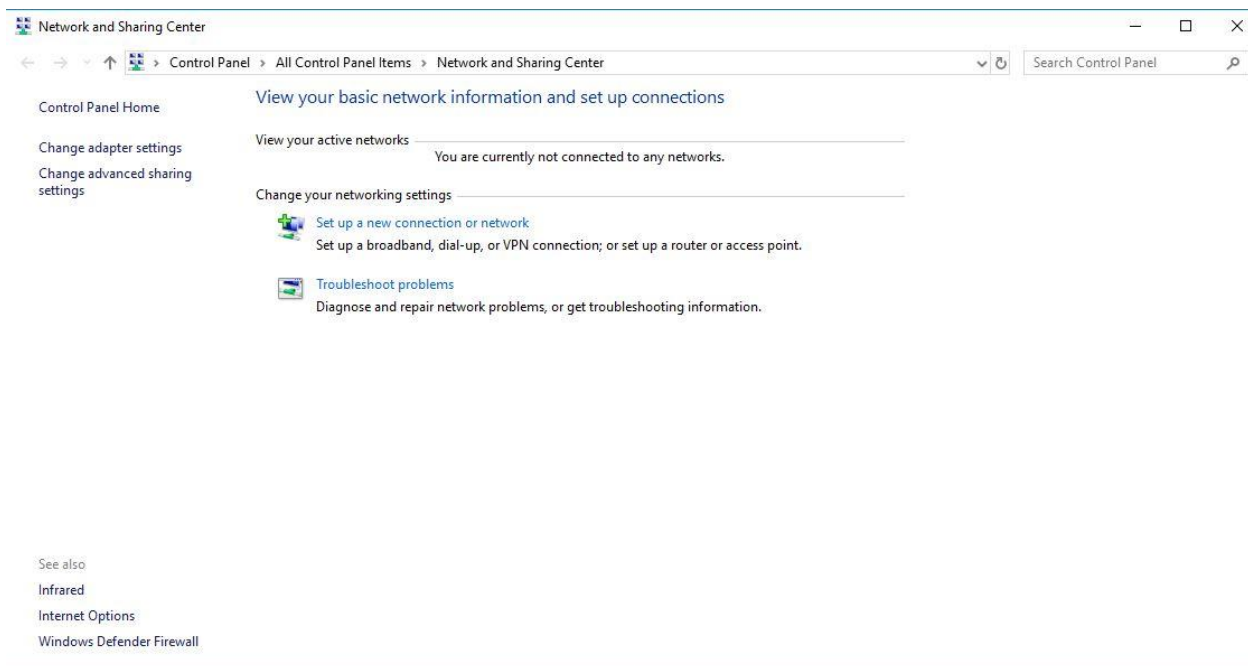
Network and Sharing Center

> Control Panel > All Control Panel Items > Network and Sharing Center

Search Control Panel

Control Panel Home

Change adapter settings

Change advanced sharing settings

View your basic network information and set up connections

View your active networks

You are currently not connected to any networks.

Change your networking settings

Set up a new connection or network

Set up a broadband, dial-up, or VPN connection; or set up a router or access point.

Troubleshoot problems

Diagnose and repair network problems, or get troubleshooting information.

See also

Infrared

Internet Options

Windows Defender Firewall